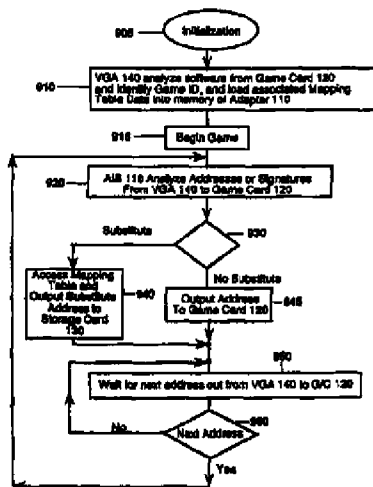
905
Initialization

910
VGA 140 analyze software from Game Card 130 and Identify Game ID, and load associated Mapping Table Data into memory of Adapter 110

915
Begin Game

920
AIS 110 Analyze Addresses or Signatures From VGA 140 to Game Card 120

930
Substitute

No Substitute

Access Mapping Table and Output Substitute Address to Storage Card 130

940

Output Address To Game Card 120

945

950

Wait for next address out from VGA 140 to G/C 120

960

No

Next Address

Yes